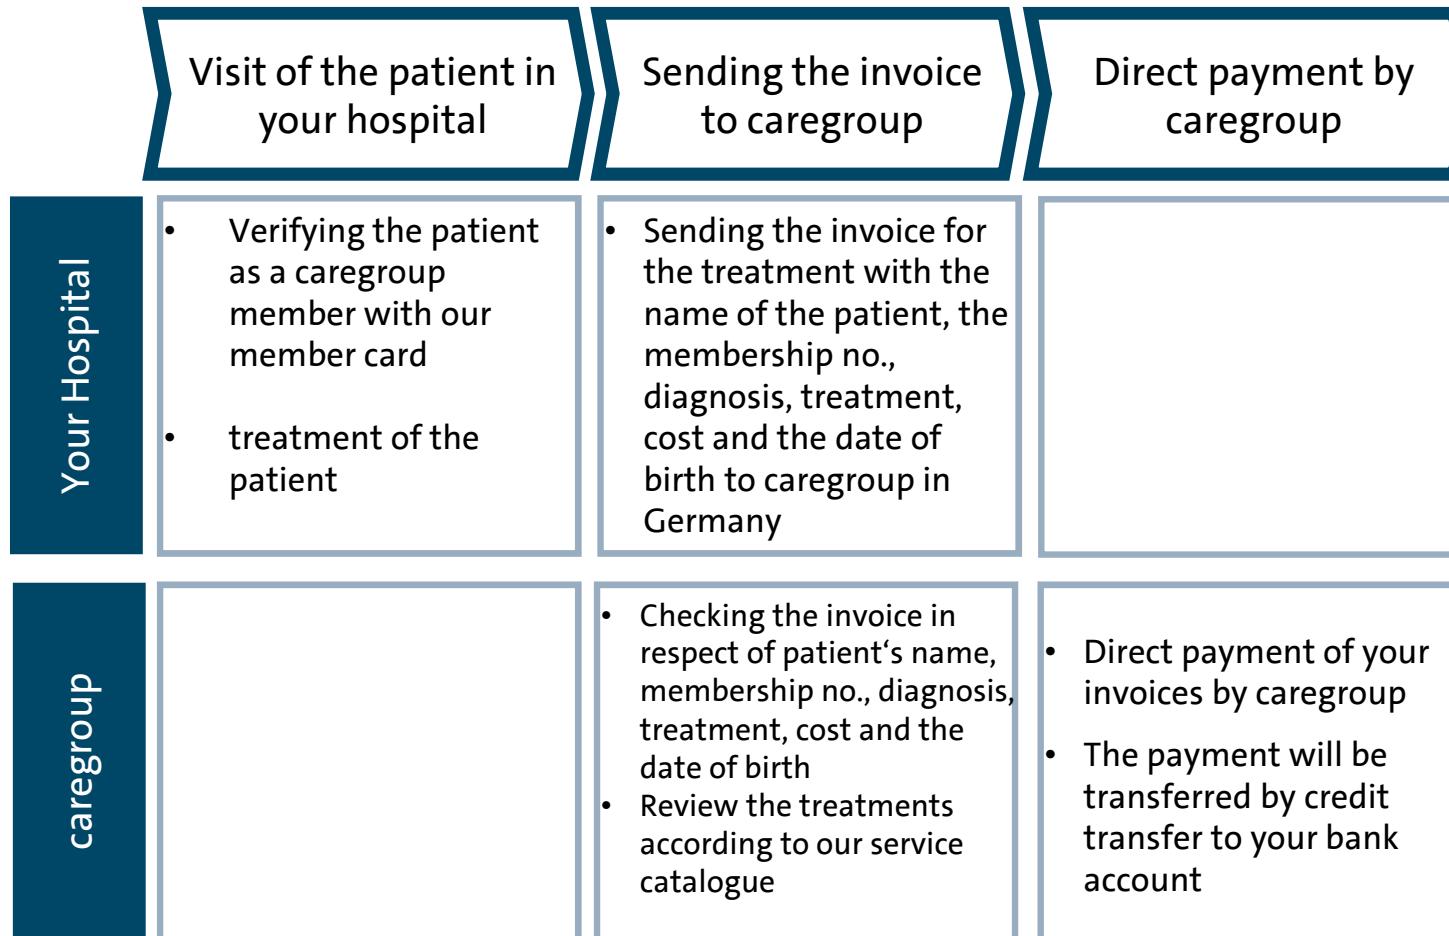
Visit of the patient in your hospital

Sending the invoice to caregroup

Direct payment by caregroup

Your Hospital

- Verifying the patient as a caregroup member with our member card
- treatment of the patient

- Sending the invoice for the treatment with the name of the patient, the membership no., diagnosis, treatment, cost and the date of birth to caregroup in Germany

caregroup

- Checking the invoice in respect of patient‘s name, membership no., diagnosis, treatment, cost and the date of birth
- Review the treatments according to our service catalogue

- Direct payment of your invoices by caregroup
- The payment will be transferred by credit transfer to your bank account